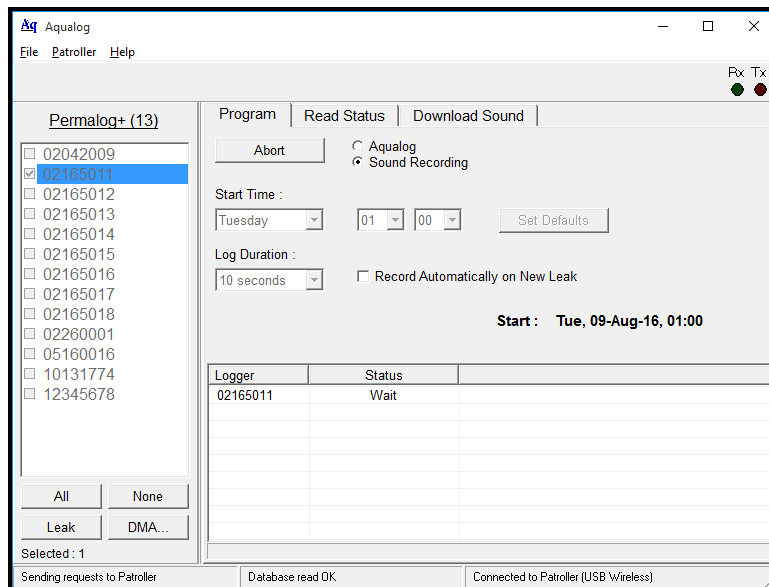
Aq Aqualog

File Patroller Help

Rx Tx

Permalog+ (13)

02042009
02165011
02165012
02165013
02165014
02165015
02165016
02165017
02165018
02260001
05160016
10131774
12345678

All None
Leak DMA...

Selected : 1

Program | Read Status | Download Sound

Abort

Aqualog
Sound Recording

Start Time :

Tuesday | 01 | 00

Set Defaults

Log Duration :

10 seconds

Record Automatically on New Leak

Start : Tue, 09-Aug-16, 01:00

| Logger | Status |
|---|---|
| 02165011 | Wait |

Sending requests to Patroller | Database read OK | Connected to Patroller (USB Wireless)